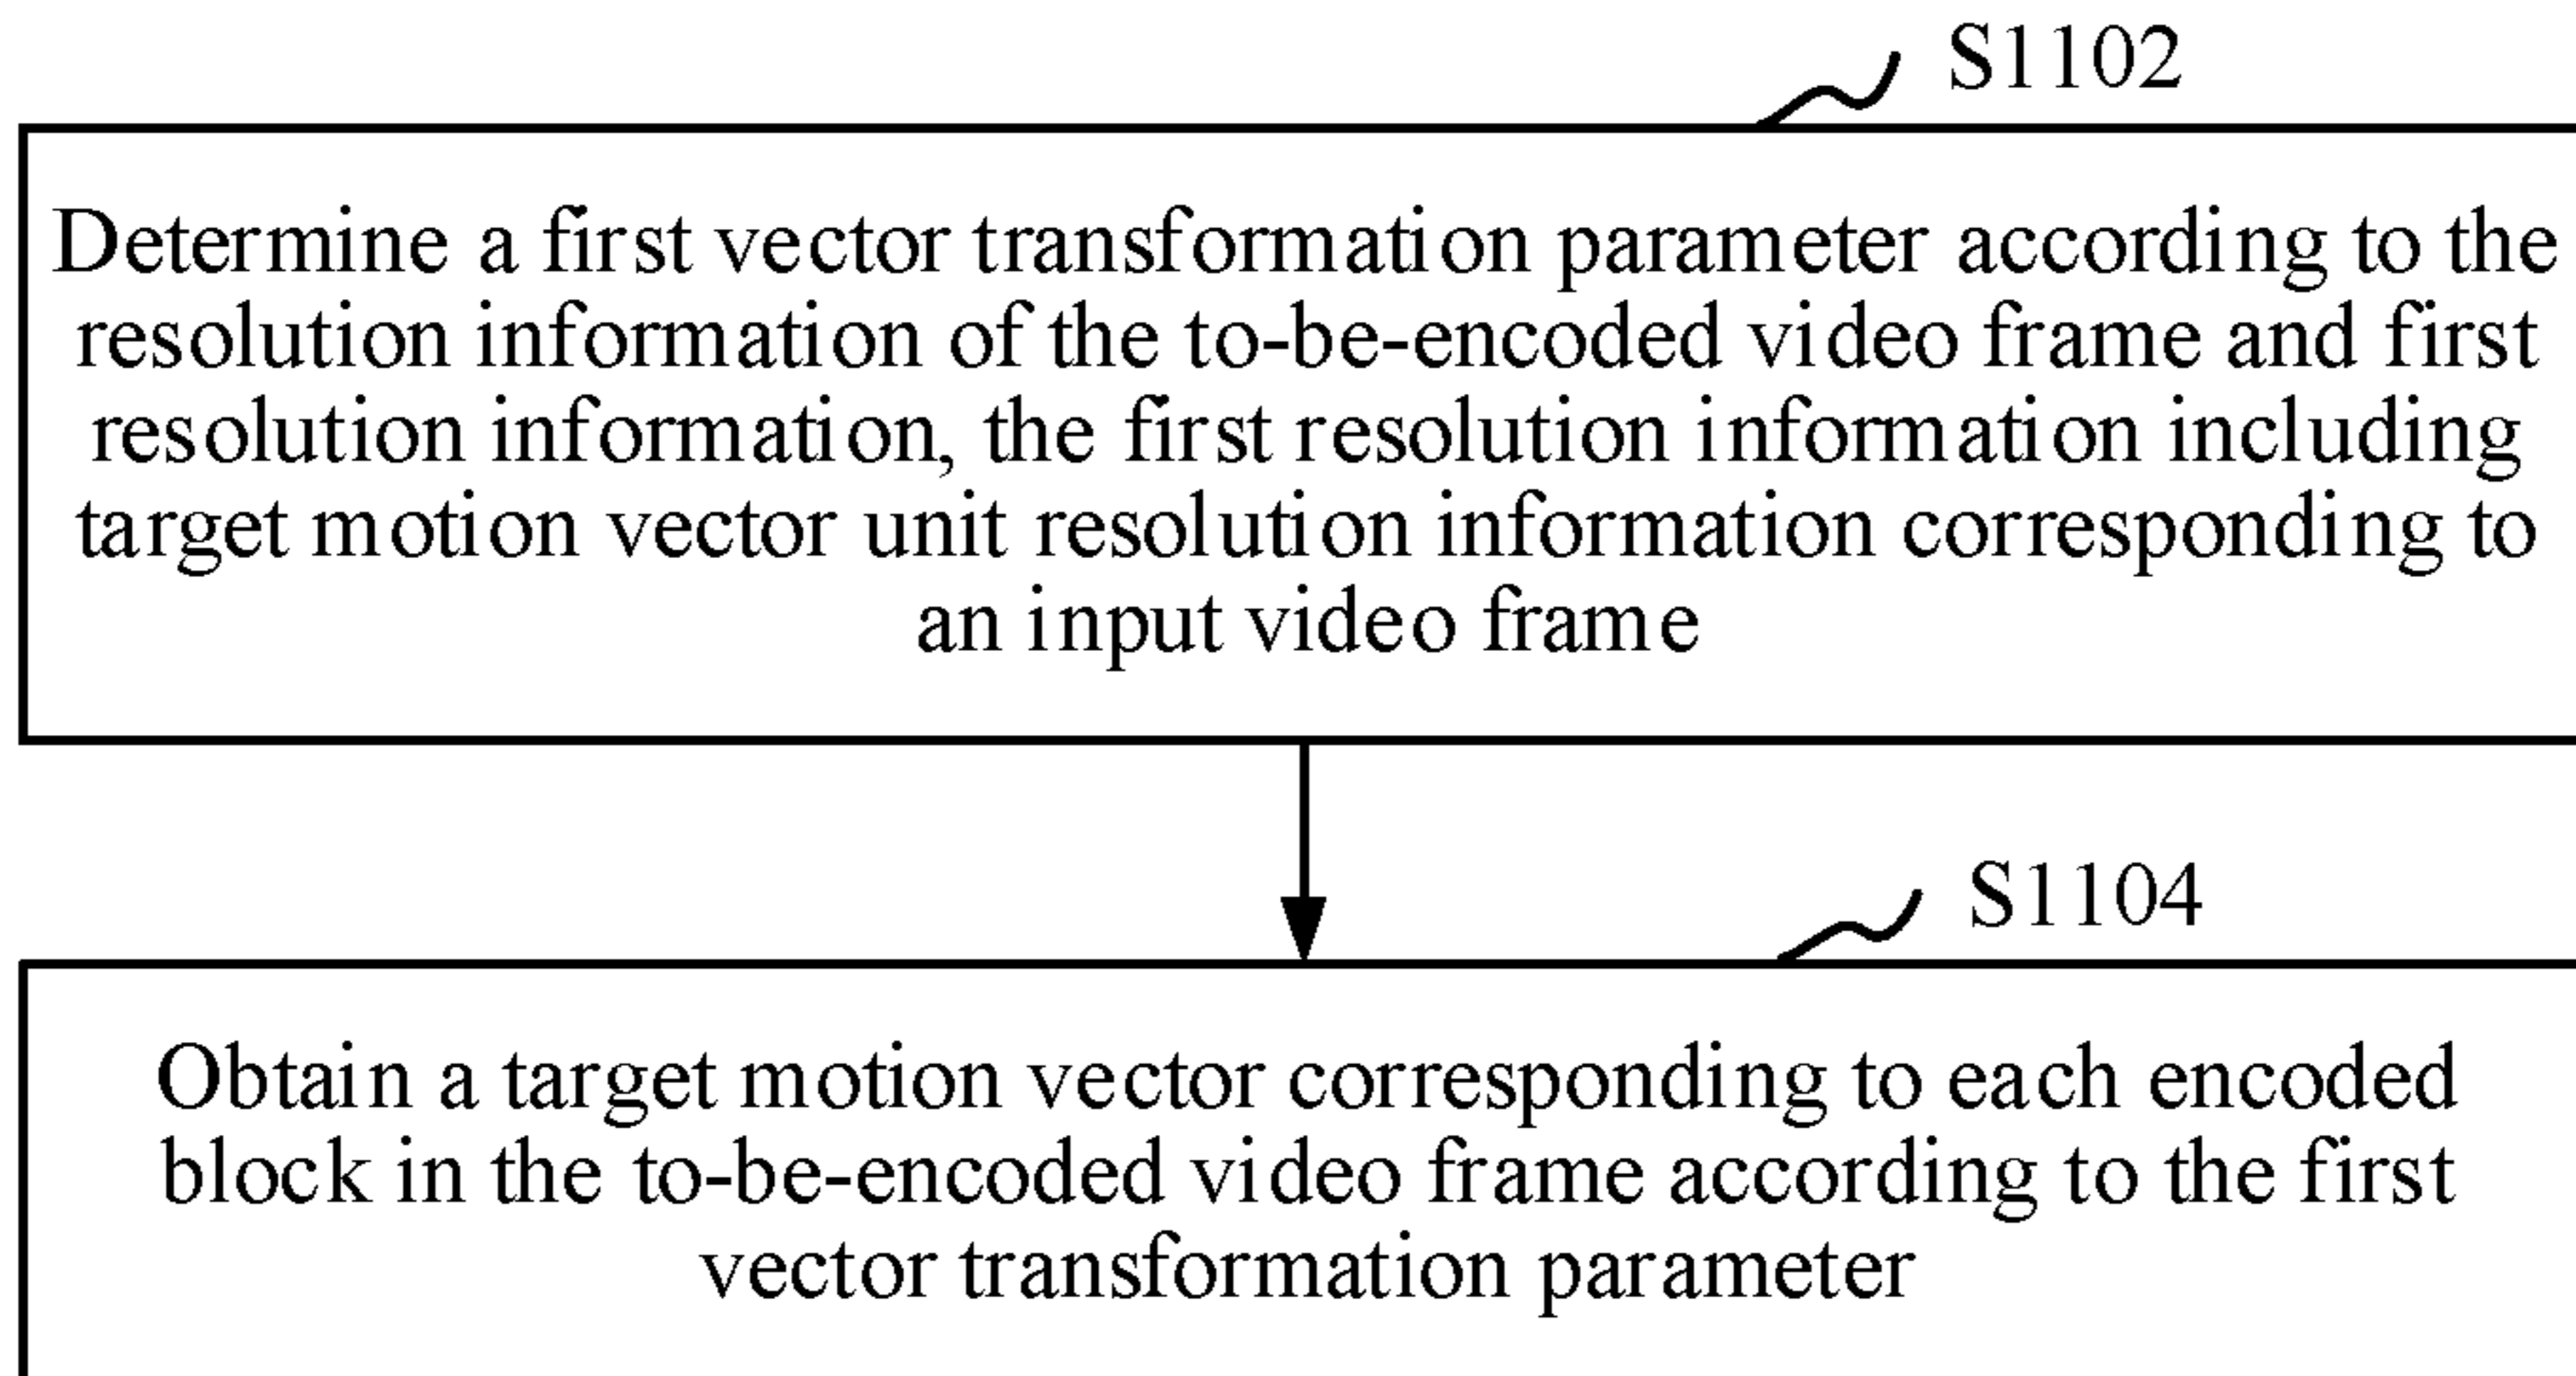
S1102

Determine a first vector transformation parameter according to the resolution information of the to-be-encoded video frame and first resolution information, the first resolution information including target motion vector unit resolution information corresponding to an input video frame

S1104

Obtain a target motion vector corresponding to each encoded block in the to-be-encoded video frame according to the first vector transformation parameter